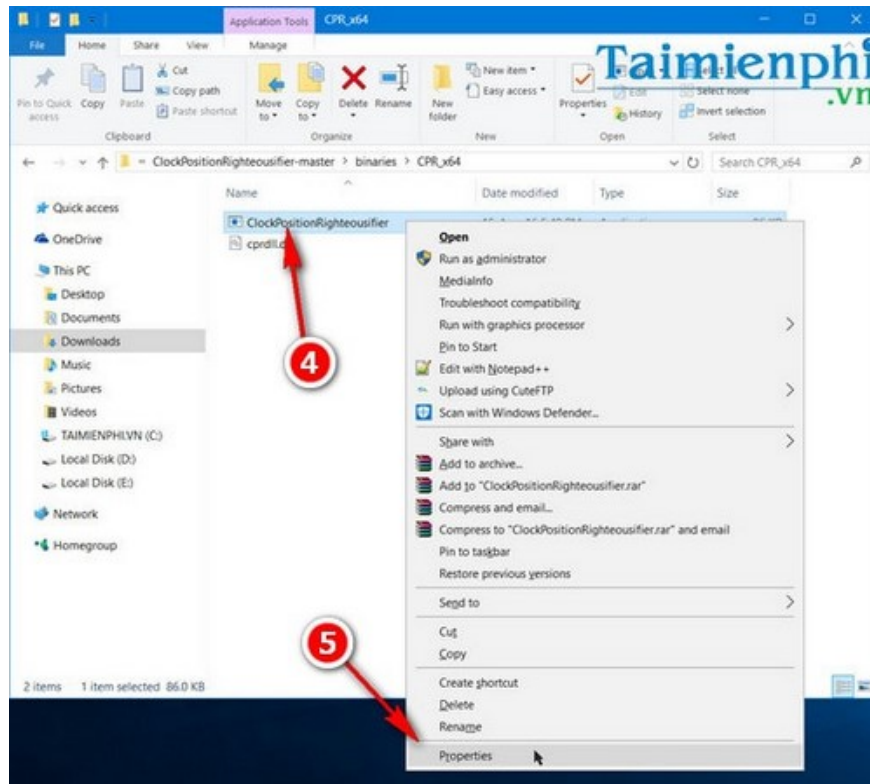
Application Tools CPR_x64

File Home Share View Manage

Pin to Quick access Copy Paste Cut Copy path Paste shortcut
Clipboard

Move to Copy to Delete Rename
Organize

New folder New item Easy access
New

Properties Edit History
Open

Select none Invert selection
Select

Taimienphi .vn

ClockPositionRighteousifier-master > binaries > CPR_x64

Search CPR_x64

Quick access
OneDrive
This PC
Desktop
Documents
Downloads
Music
Pictures
Videos
TAIMIENPHI.VN (C:)
Local Disk (D:)
Local Disk (E:)
Network
Homegroup

Name Date modified Type Size

ClockPositionRighteousifier
cprdll.d

4

Open
Run as administrator
MediaInfo
Troubleshoot compatibility
Run with graphics processor
Pin to Start
Edit with Notepad++
Upload using CuteFTP
Scan with Windows Defender...
Share with
Add to archive...
Add to "ClockPositionRighteousifier.rar"
Compress and email...
Compress to "ClockPositionRighteousifier.rar" and email
Pin to taskbar
Restore previous versions
Send to
Cut
Copy
Create shortcut
Delete
Rename
Properties

5

2 items 1 item selected 86.0 KB